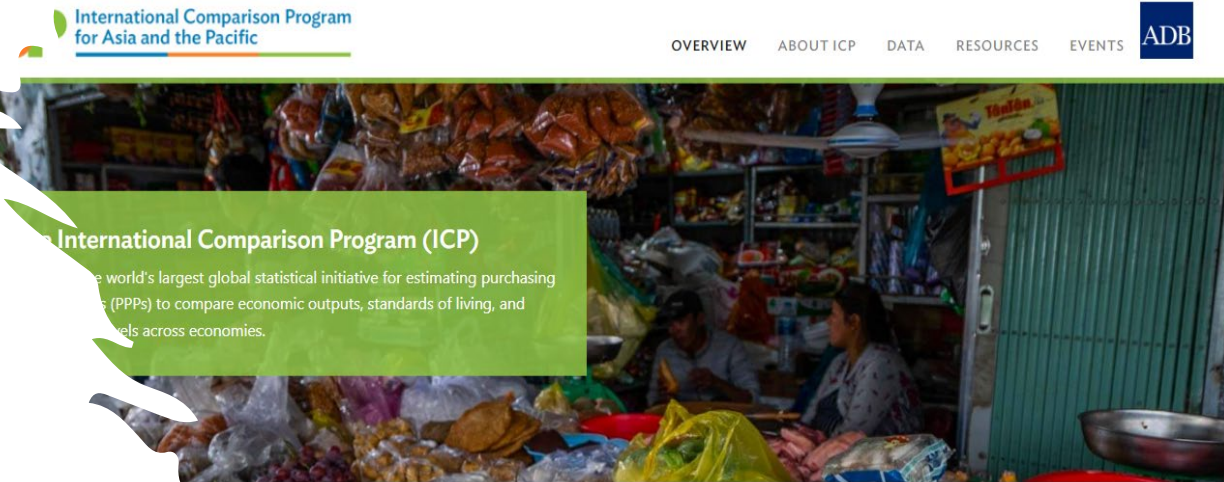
International Comparison Program for Asia and the Pacific

OVERVIEW ABOUT ICP DATA RESOURCES EVENTS ADB

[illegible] International Comparison Program (ICP)

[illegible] e world's largest global statistical initiative for estimating purchasing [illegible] s (PPPs) to compare economic outputs, standards of living, and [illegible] vels across economies.